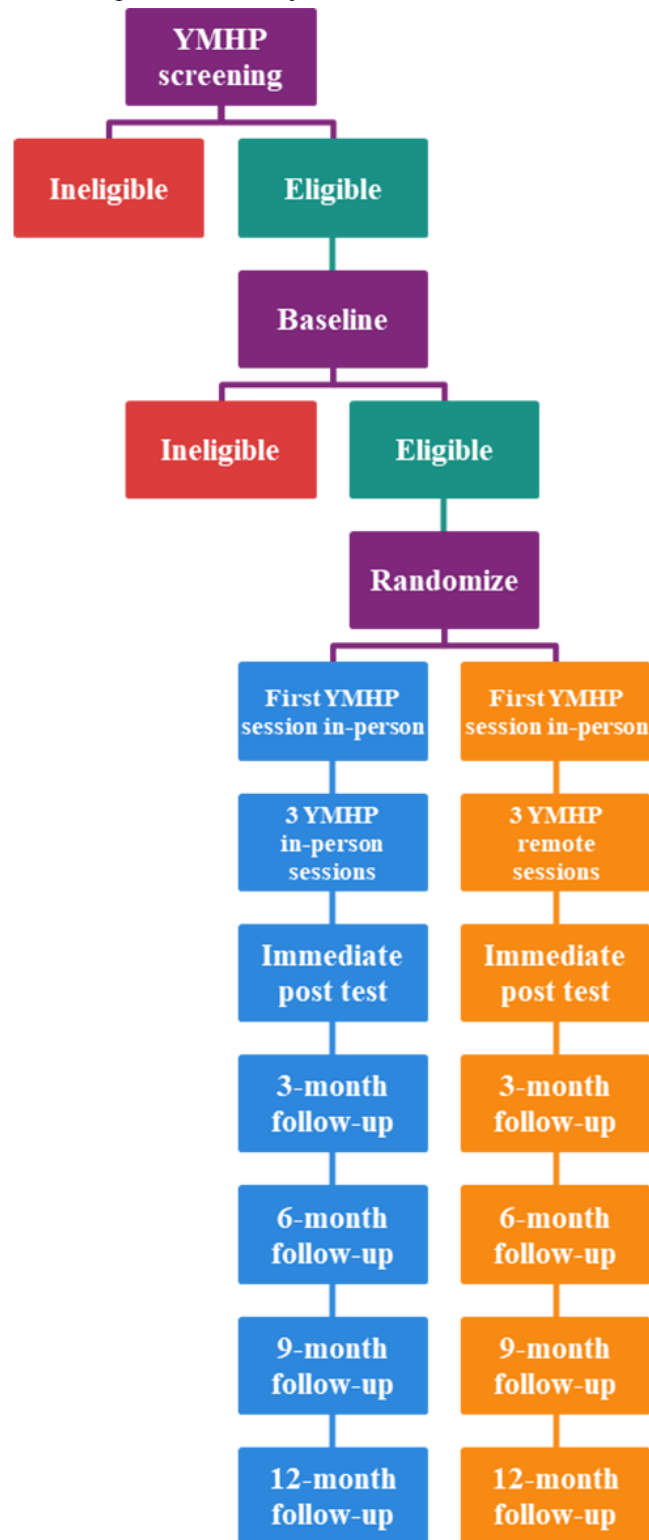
YMHP screening

Ineligible

Eligible

Baseline

Ineligible

Eligible

Randomize

First YMHP session in-person

3 YMHP in-person sessions

Immediate post test

3-month follow-up

6-month follow-up

9-month follow-up

12-month follow-up

First YMHP session in-person

3 YMHP remote sessions

Immediate post test

3-month follow-up

6-month follow-up

9-month follow-up

12-month follow-up